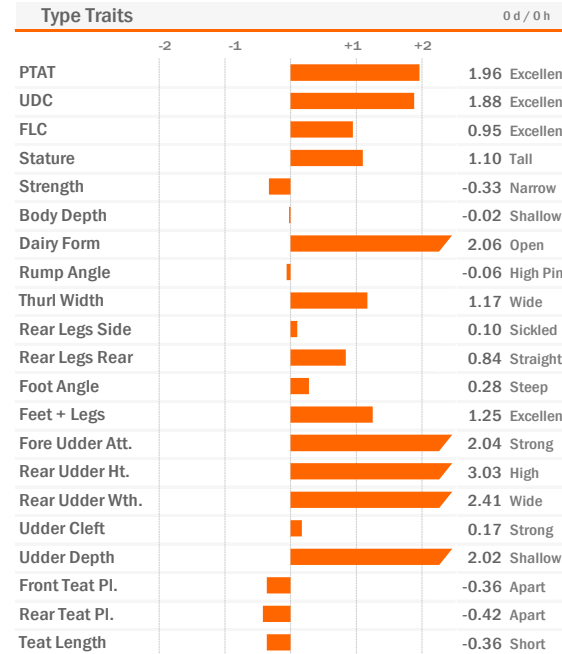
Type Traits

0 d / 0 h

| | -2 -1 +1 +2 | | |
|---|---|---|---|
| PTAT | | 1.96 | Excellen |
| UDC | | 1.88 | Excellen |
| FLC | | 0.95 | Excellen |
| Stature | | 1.10 | Tall |
| Strength | | -0.33 | Narrow |
| Body Depth | | -0.02 | Shallow |
| Dairy Form | | 2.06 | Open |
| Rump Angle | | -0.06 | High Pin |
| Thurl Width | | 1.17 | Wide |
| Rear Legs Side | | 0.10 | Sickled |
| Rear Legs Rear | | 0.84 | Straight |
| Foot Angle | | 0.28 | Steep |
| Feet + Legs | | 1.25 | Excellen |
| Fore Udder Att. | | 2.04 | Strong |
| Rear Udder Ht. | | 3.03 | High |
| Rear Udder Wth. | | 2.41 | Wide |
| Udder Cleft | | 0.17 | Strong |
| Udder Depth | | 2.02 | Shallow |
| Front Teat Pl. | | -0.36 | Apart |
| Rear Teat Pl. | | -0.42 | Apart |
| Teat Length | | -0.36 | Short |